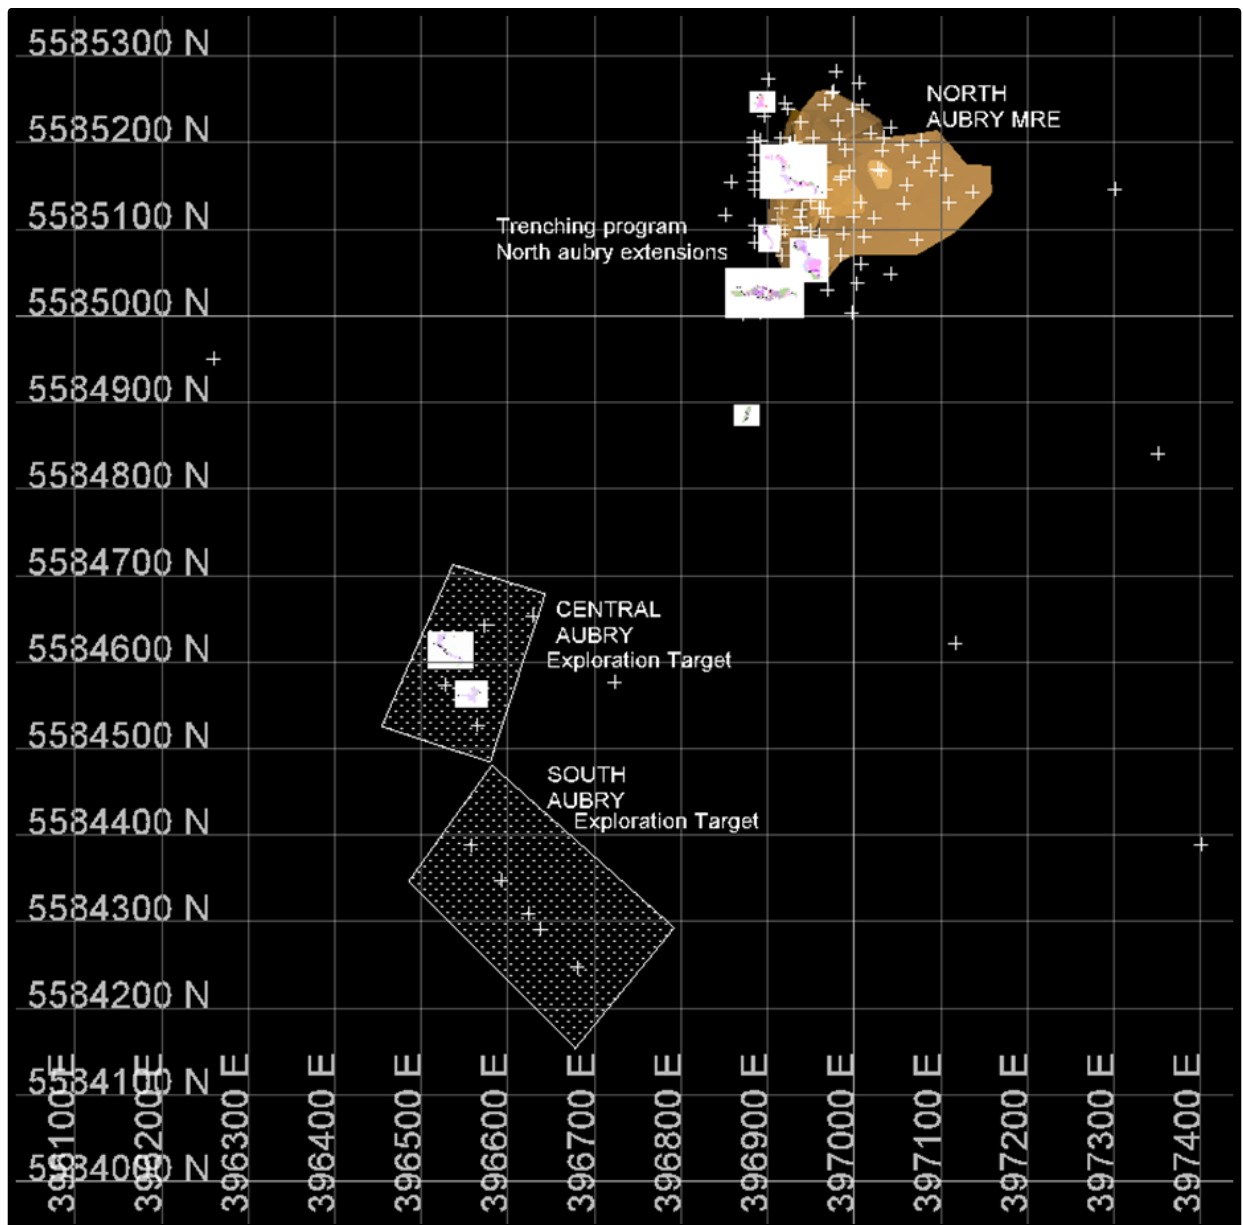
5585300 N
5585200 N
5585100 N
5585000 N
5584900 N
5584800 N
5584700 N
5584600 N
5584500 N
5584400 N
5584300 N
5584200 N
5584100 N
5584000 N

NORTH
AUBRY MRE

Trenching program
North aubry extensions

CENTRAL
AUBRY
Exploration Target

SOUTH
AUBRY
Exploration Target

396100 E
396200 E
396300 E
396400 E
396500 E
396600 E
396700 E
396800 E
396900 E
397000 E
397100 E
397200 E
397300 E
397400 E